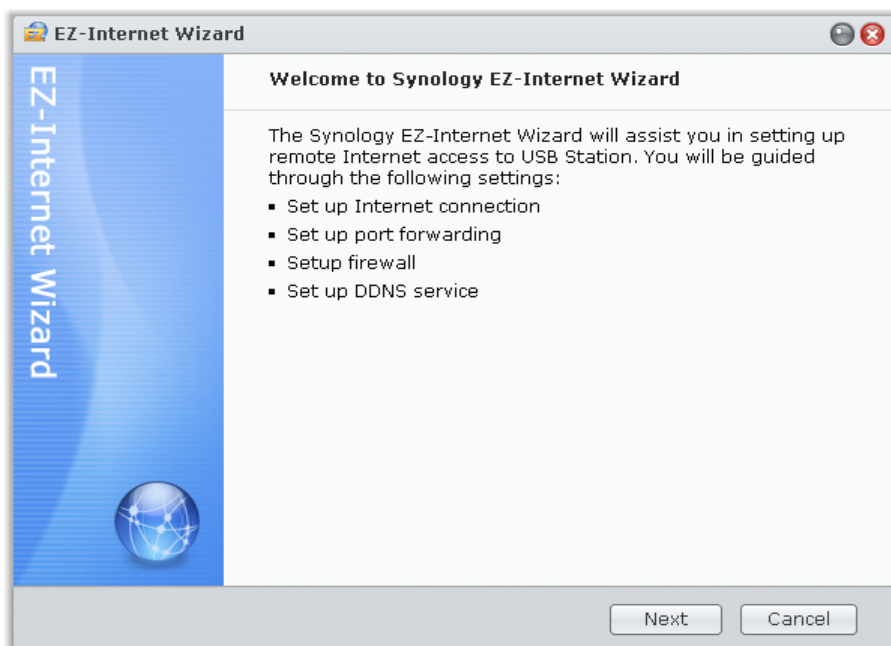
EZ-Internet Wizard

EZ-Internet Wizard

Welcome to Synology EZ-Internet Wizard

The Synology EZ-Internet Wizard will assist you in setting up remote Internet access to USB Station. You will be guided through the following settings:

- Set up Internet connection
- Set up port forwarding
- Setup firewall
- Set up DDNS service

Next Cancel